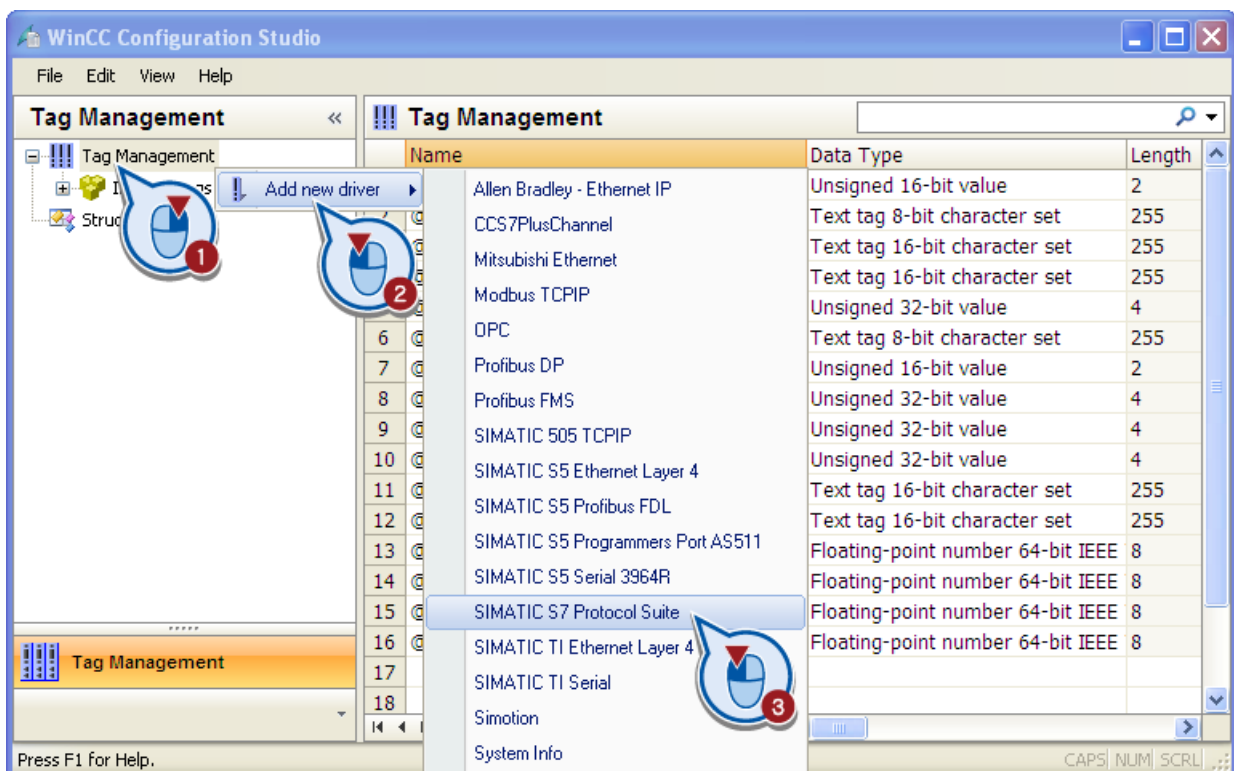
WinCC Configuration Studio

File Edit View Help

Tag Management «

Tag Management
I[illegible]s
Stru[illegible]

Add new driver

Tag Management

Press F1 for Help.

Tag Management

| | Name | Data Type | Length |
|---|---|---|---|
| | @ | Unsigned 16-bit value | 2 |
| | @ | Text tag 8-bit character set | 255 |
| | @ | Text tag 16-bit character set | 255 |
| | @ | Text tag 16-bit character set | 255 |
| | @ | Unsigned 32-bit value | 4 |
| 6 | @ | Text tag 8-bit character set | 255 |
| 7 | @ | Unsigned 16-bit value | 2 |
| 8 | @ | Unsigned 32-bit value | 4 |
| 9 | @ | Unsigned 32-bit value | 4 |
| 10 | @ | Unsigned 32-bit value | 4 |
| 11 | @ | Text tag 16-bit character set | 255 |
| 12 | @ | Text tag 16-bit character set | 255 |
| 13 | @ | Floating-point number 64-bit IEEE | 8 |
| 14 | @ | Floating-point number 64-bit IEEE | 8 |
| 15 | @ | Floating-point number 64-bit IEEE | 8 |
| 16 | @ | Floating-point number 64-bit IEEE | 8 |
| 17 | | | |
| 18 | | | |

Allen Bradley - Ethernet IP
CCS7PlusChannel
Mitsubishi Ethernet
Modbus TCPIP
OPC
Profibus DP
Profibus FMS
SIMATIC 505 TCPIP
SIMATIC S5 Ethernet Layer 4
SIMATIC S5 Profibus FDL
SIMATIC S5 Programmers Port AS511
SIMATIC S5 Serial 3964R
SIMATIC S7 Protocol Suite
SIMATIC TI Ethernet Layer 4
SIMATIC TI Serial
Simotion
System Info

1
2
3

CAPS NUM SCRL